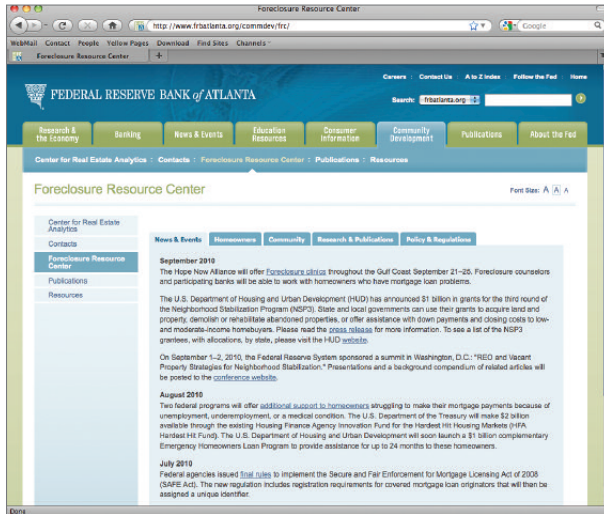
Foreclosure Resource Center

http://www.frbatlanta.org/commdev/frc/

Google

WebMail Contact People Yellow Pages Download Find Sites Channels

Foreclosure Resource Center

Careers | Contact Us | A to Z Index | Follow the Fed | Home

FEDERAL RESERVE BANK of ATLANTA

Search: frbatlanta.org

Research & the Economy | Banking | News & Events | Education Resources | Consumer Information | Community Development | Publications | About the Fed

Center for Real Estate Analytics : Contacts : Foreclosure Resource Center : Publications : Resources

Foreclosure Resource Center

Font Size: A A A

Center for Real Estate Analytics
Contacts
Foreclosure Resource Center
Publications
Resources

News & Events | Homeowners | Community | Research & Publications | Policy & Regulations

September 2010

The Hope Now Alliance will offer Foreclosure clinics throughout the Gulf Coast September 21–26. Foreclosure counselors and participating banks will be able to work with homeowners who have mortgage loan problems.

The U.S. Department of Housing and Urban Development (HUD) has announced $1 billion in grants for the third round of the Neighborhood Stabilization Program (NSP3). State and local governments can use their grants to acquire land and property, demolish or rehabilitate abandoned properties, or offer assistance with down payments and closing costs to low- and moderate-income homebuyers. Please read the press release for more information. To see a list of the NSP3 grantees, with allocations, by state, please visit the HUD website.

On September 1–2, 2010, the Federal Reserve System sponsored a summit in Washington, D.C.: "REO and Vacant Property Strategies for Neighborhood Stabilization." Presentations and a background compendium of related articles will be posted to the conference website.

August 2010

Two federal programs will offer additional support to homeowners struggling to make their mortgage payments because of unemployment, underemployment, or a medical condition. The U.S. Department of the Treasury will make $2 billion available through the existing Housing Finance Agency Innovation Fund for the Hardest Hit Housing Markets (HFA Hardest Hit Fund). The U.S. Department of Housing and Urban Development will soon launch a $1 billion complementary Emergency Homeowners Loan Program to provide assistance for up to 24 months to these homeowners.

July 2010

Federal agencies issued final rules to implement the Secure and Fair Enforcement for Mortgage Licensing Act of 2008 (SAFE Act). The new regulation includes registration requirements for covered mortgage loan originators that will then be assigned a unique identifier.

Done